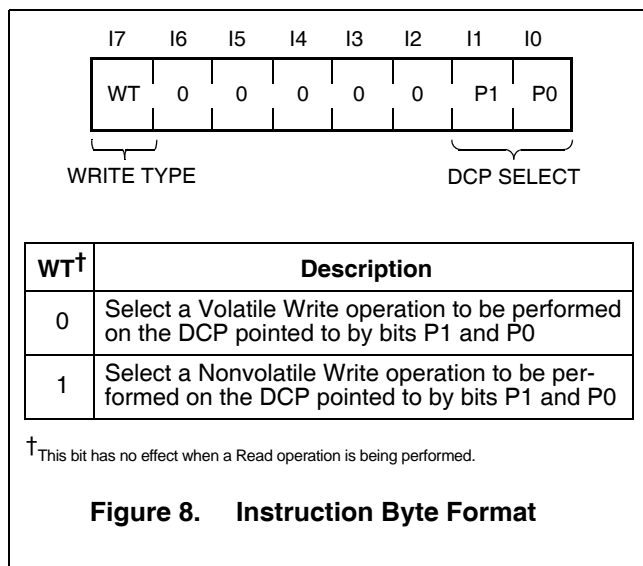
I7 I6 I5 I4 I3 I2 I1 I0

| WT | 0 | 0 | 0 | 0 | 0 | P1 | P0 |
|---|---|---|---|---|---|---|---|

WRITE TYPE

DCP SELECT

| WT† | Description |
|---|---|
| 0 | Select a Volatile Write operation to be performed on the DCP pointed to by bits P1 and P0 |
| 1 | Select a Nonvolatile Write operation to be performed on the DCP pointed to by bits P1 and P0 |

†This bit has no effect when a Read operation is being performed.

Figure 8. Instruction Byte Format